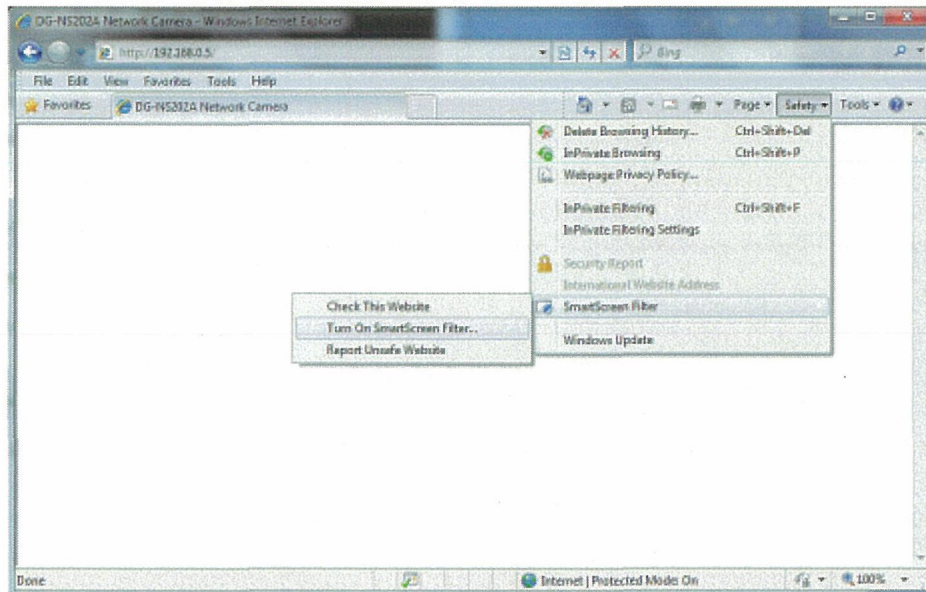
DG-NS202A Network Camera - Windows Internet Explorer

http://192.168.0.5/

Bing

File Edit View Favorites Tools Help

Favorites DG-NS202A Network Camera

Page ▾ Safety ▾ Tools ▾

Delete Browsing History... Ctrl+Shift+Del
InPrivate Browsing Ctrl+Shift+P
Webpage Privacy Policy...

InPrivate Filtering Ctrl+Shift+F
InPrivate Filtering Settings

Security Report
International Website Address
SmartScreen Filter

Windows Update

Check This Website
Turn On SmartScreen Filter...
Report Unsafe Website

Done

Internet | Protected Mode: On

100%